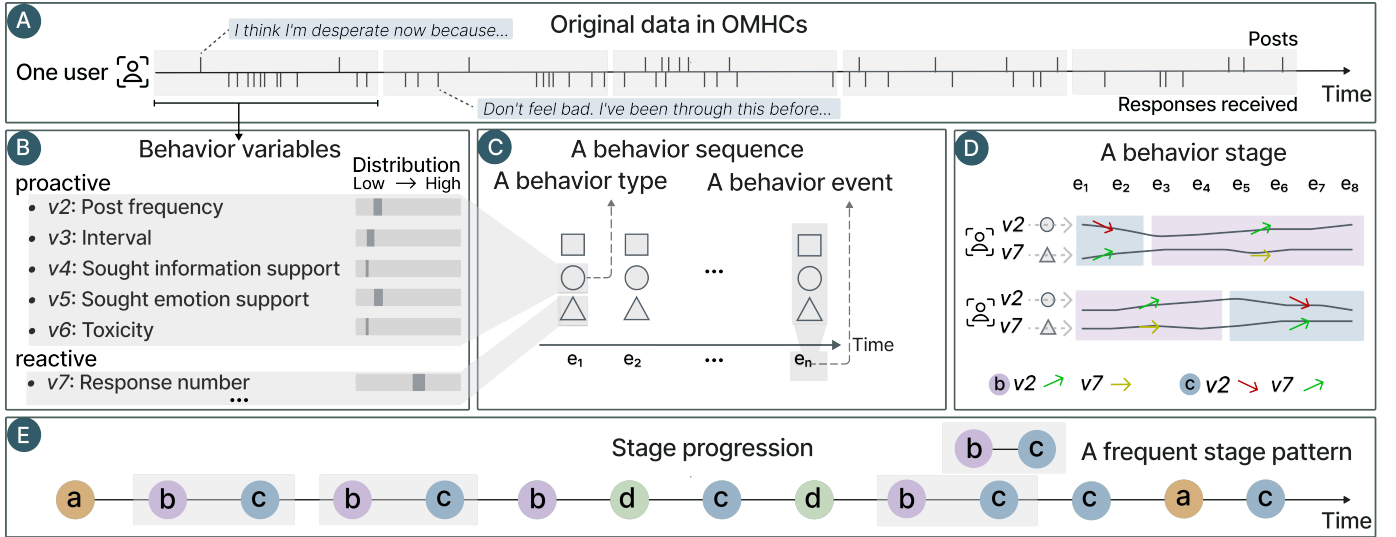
A

Original data in OMHCs

I think I'm desperate now because...

Posts

One user

Time

Don't feel bad. I've been through this before...

Responses received

B

Behavior variables

Distribution
Low → High

proactive

- $v2$: Post frequency
- $v3$: Interval
- $v4$: Sought information support
- $v5$: Sought emotion support
- $v6$: Toxicity

reactive

- $v7$: Response number

...

C

A behavior sequence

A behavior type

A behavior event

...

Time

$e_1$ $e_2$ ... $e_n$

D

A behavior stage

$e_1$ $e_2$ $e_3$ $e_4$ $e_5$ $e_6$ $e_7$ $e_8$

$v2$
$v7$

$v2$
$v7$

b $v2$ ↗ $v7$ → c $v2$ ↘ $v7$ ↗

E

Stage progression

b — c

A frequent stage pattern

a b c b c b d c d b c c a c

Time